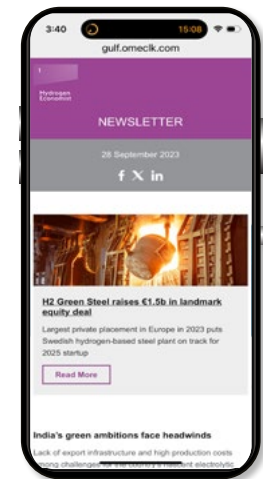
3:40 15:08

gulf.omeclk.com

Hydrogen Economist

NEWSLETTER

28 September 2023

f X in

H2 Green Steel raises €1.5b in landmark equity deal

Largest private placement in Europe in 2023 puts Swedish hydrogen-based steel plant on track for 2025 startup

Read More

India's green ambitions face headwinds

Lack of export infrastructure and high production costs among challenges for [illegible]